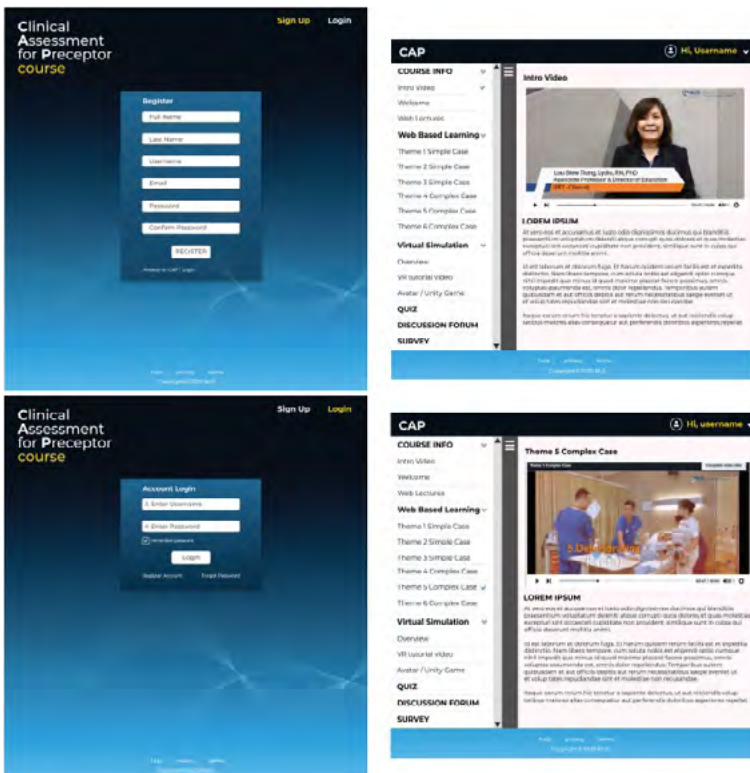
Clinical Assessment for Preceptor course

Sign Up Login

Register

Full Name

Last Name

Username

Email

Password

Confirm Password

REGISTER

Already on CAP? Login

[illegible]

CAP

Hi, Username

COURSE INFO

Intro Video

Welcome

Web Lectures

Web Based Learning

Theme 1 Simple Case

Theme 2 Simple Case

Theme 3 Simple Case

Theme 4 Complex Case

Theme 5 Complex Case

Theme 6 Complex Case

Virtual Simulation

Overview

VR tutorial video

Avatar / Unity Game

QUIZ

DISCUSSION FORUM

SURVEY

Intro Video

Lau Siew Tiang, Lydia, RN, PhD

LOREM IPSUM

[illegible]

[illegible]

Clinical Assessment for Preceptor course

Sign Up Login

Account Login

Enter Username

Enter Password

Remember password

Login

Register Account Forgot Password

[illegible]

CAP

Hi, username

COURSE INFO

Intro Video

Welcome

Web Lectures

Web Based Learning

Theme 1 Simple Case

Theme 2 Simple Case

Theme 3 Simple Case

Theme 4 Complex Case

Theme 5 Complex Case

Theme 6 Complex Case

Virtual Simulation

Overview

VR tutorial video

Avatar / Unity Game

QUIZ

DISCUSSION FORUM

SURVEY

Theme 5 Complex Case

LOREM IPSUM

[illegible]

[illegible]